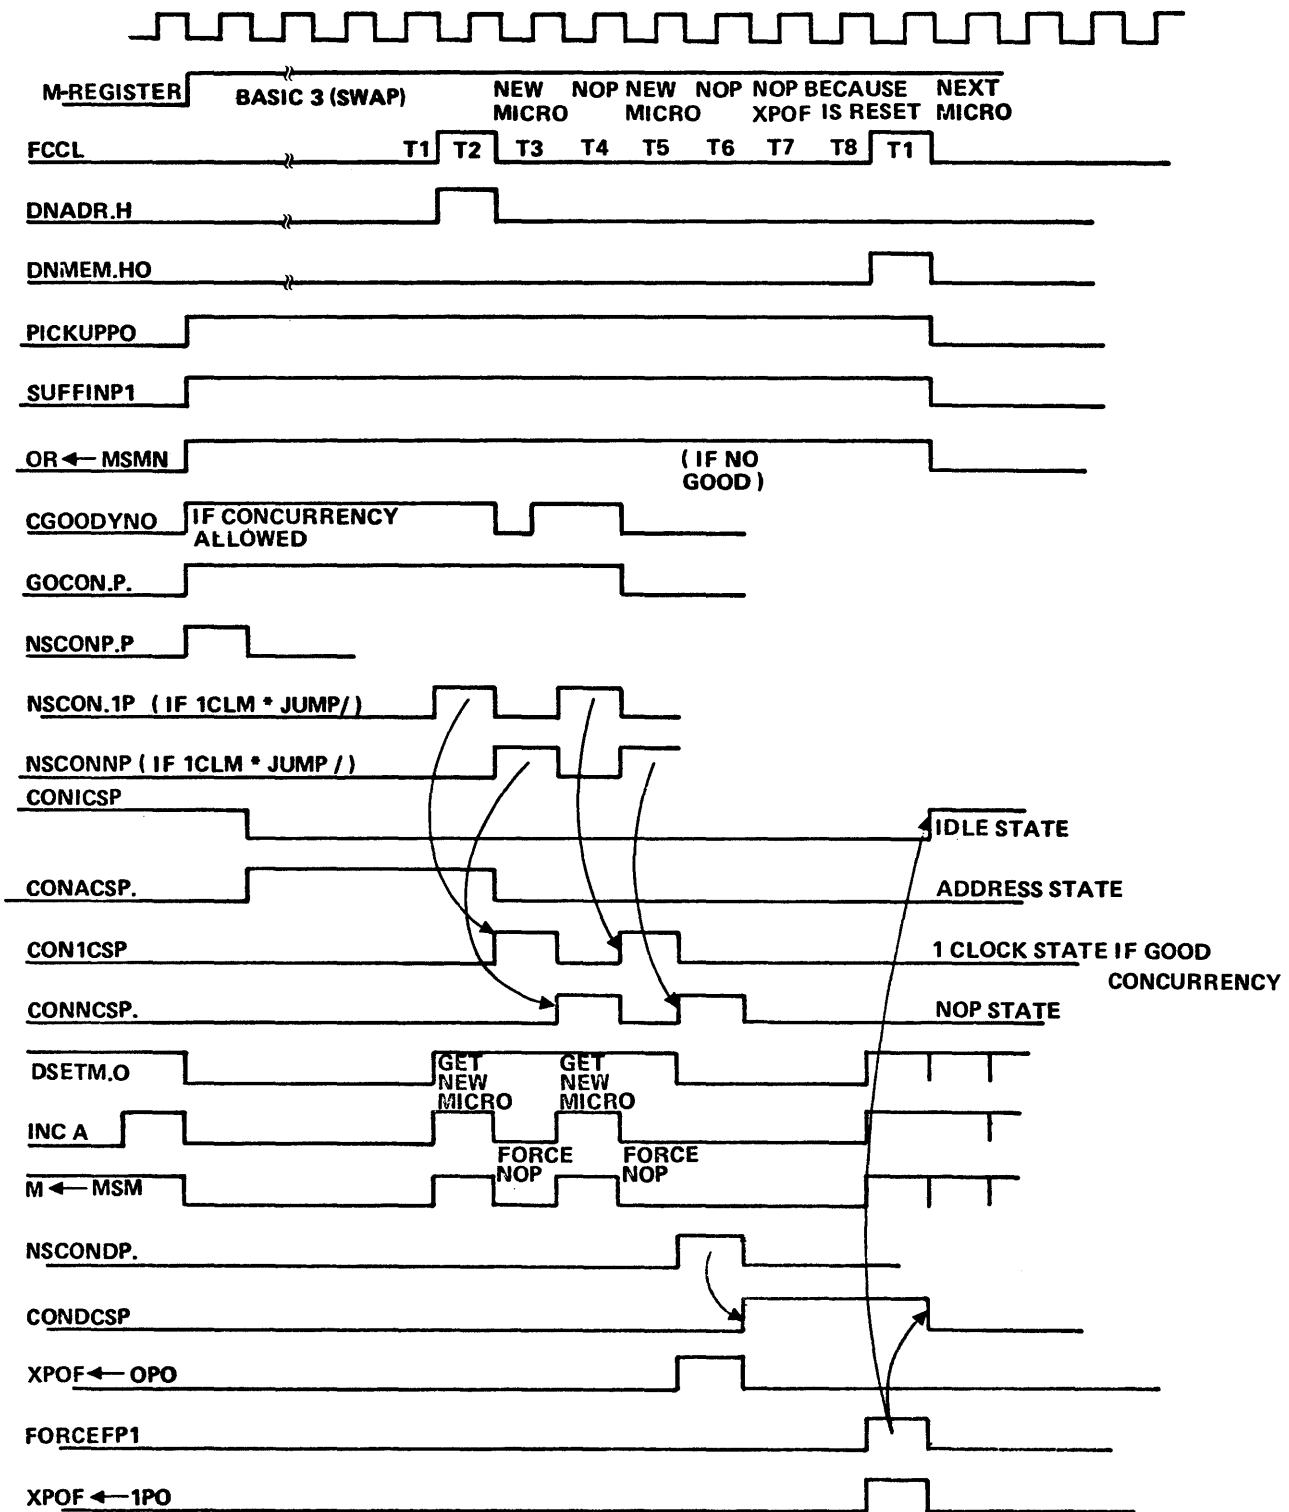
M-REGISTER
BASIC 3 (SWAP)
NEW MICRO
NOP
NEW MICRO
NOP
NOP BECAUSE XPOF IS RESET
NEXT MICRO

FCCL
T1 T2 T3 T4 T5 T6 T7 T8 T1

DNADR.H

DNMEM.HO

PICKUPPO

SUFFINP1

OR ← MSMN
(IF NO GOOD)

CGOODYNO
IF CONCURRENCY ALLOWED

GOCON.P.

NSCONP.P

NSCON.1P (IF 1CLM * JUMP/)

NSCONNP (IF 1CLM * JUMP/)

CONICSP
IDLE STATE

CONACSP.
ADDRESS STATE

CON1CSP
1 CLOCK STATE IF GOOD CONCURRENCY

CONNCSP.
NOP STATE

DSETM.O
GET NEW MICRO
GET NEW MICRO

INC A
FORCE NOP
FORCE NOP

M ← MSM

NSCONDP.

CONDCSP

XPOF ← OPO

FORCEFP1

XPOF ← 1PO